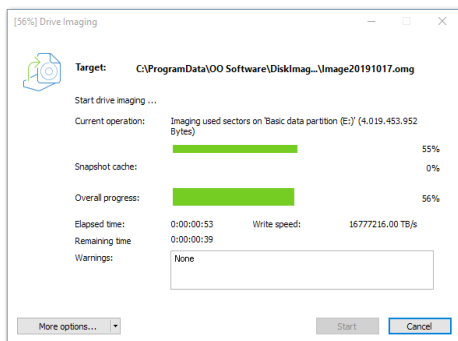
[56%] Drive Imaging

Target: C:\ProgramData\OO Software\DiskImag...\Image20191017.omg

Start drive imaging ...

Current operation: Imaging used sectors on 'Basic data partition (E:)' (4.019.453.952 Bytes)

55%

Snapshot cache: 0%

Overall progress: 56%

Elapsed time: 0:00:00:53 Write speed: 16777216.00 TB/s

Remaining time 0:00:00:39

Warnings: None

More options...

Start

Cancel